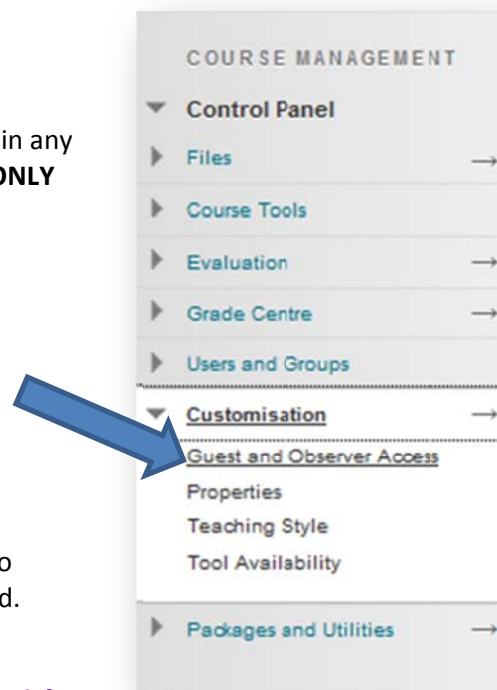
in any
ONLY

o
d.

COURSE MANAGEMENT

Control Panel

Files

Course Tools

Evaluation

Grade Centre

Users and Groups

Customisation

Guest and Observer Access

Properties

Teaching Style

Tool Availability

Packages and Utilities